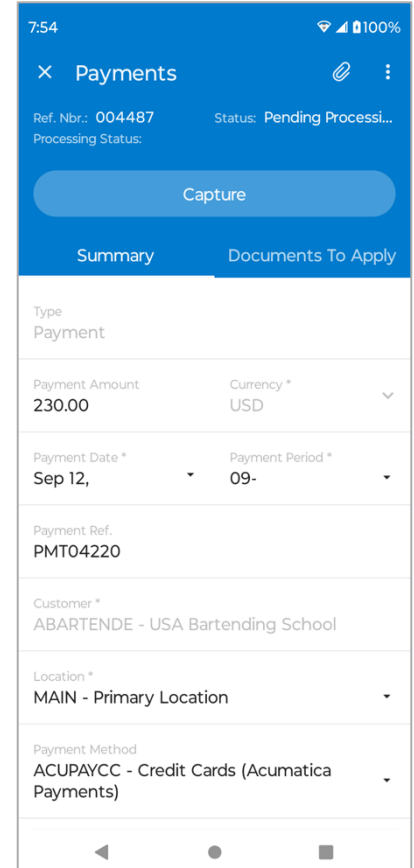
7:54

100%

Payments

Ref. Nbr.: 004487
Status: Pending Processi...
Processing Status:

Capture

Summary
Documents To Apply

Type
Payment

Payment Amount
230.00

Currency *
USD

Payment Date *
Sep 12,

Payment Period *
09-

Payment Ref.
PMT04220

Customer *
ABARTENDE - USA Bartending School

Location *
MAIN - Primary Location

Payment Method
ACUPAYCC - Credit Cards (Acumatica Payments)